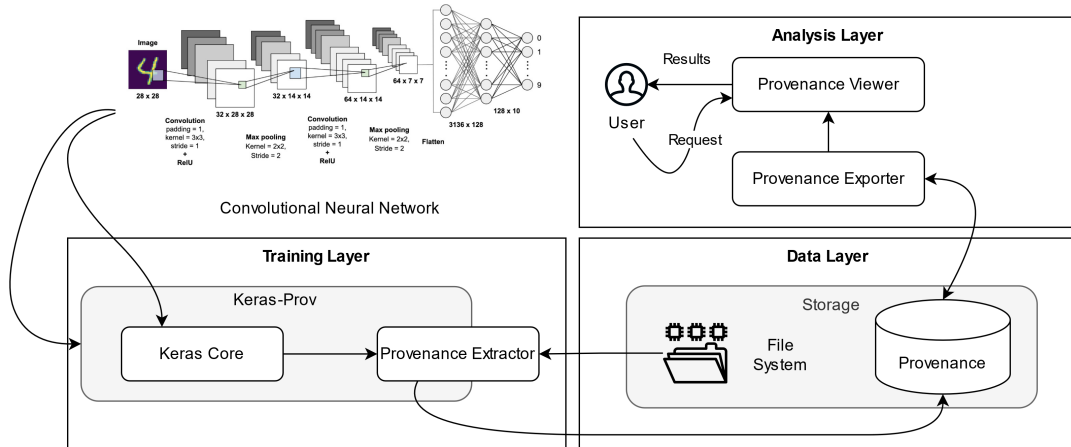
Image

28 x 28

32 x 28 x 28

32 x 14 x 14

64 x 14 x 14

64 x 7 x 7

3136 x 128

128 x 10

0

1

9

Convolution
padding = 1,
kernel = 3x3,
stride = 1
+
ReIU

Max pooling
Kernel = 2x2,
Stride = 2

Convolution
padding = 1,
kernel = 3x3,
stride = 1
+
ReIU

Max pooling
Kernel = 2x2,
Stride = 2

Flatten

Convolutional Neural Network

Analysis Layer

Results

User

Request

Provenance Viewer

Provenance Exporter

Training Layer

Keras-Prov

Keras Core

Provenance Extractor

Data Layer

Storage

File System

Provenance